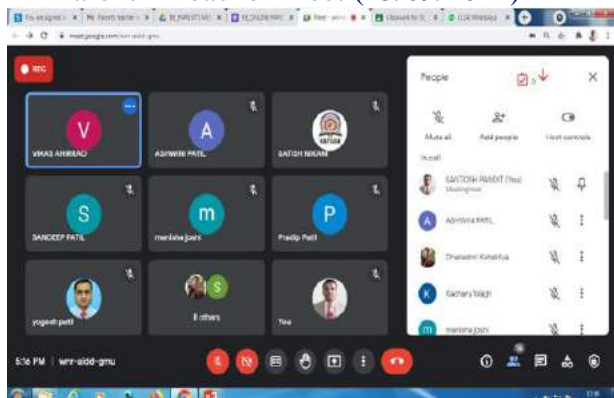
REC

V
VIKAS AHIRRAO

A
ASHWINI PATIL

SATISH NIKAM

S
SANDEEP PATIL

m
manisha joshi

P
Pradip Patil

yogesh patil

S
8 others

You

5:56 PM | wnr-aidd-gmu

People

Mute all

Add people

Host controls

In call

SANTOSH PANDIT (You)
Meeting host

A
ASHWINI PATIL

Dhanashri Kshatriya

K
Kachany Wagh

m
manisha joshi